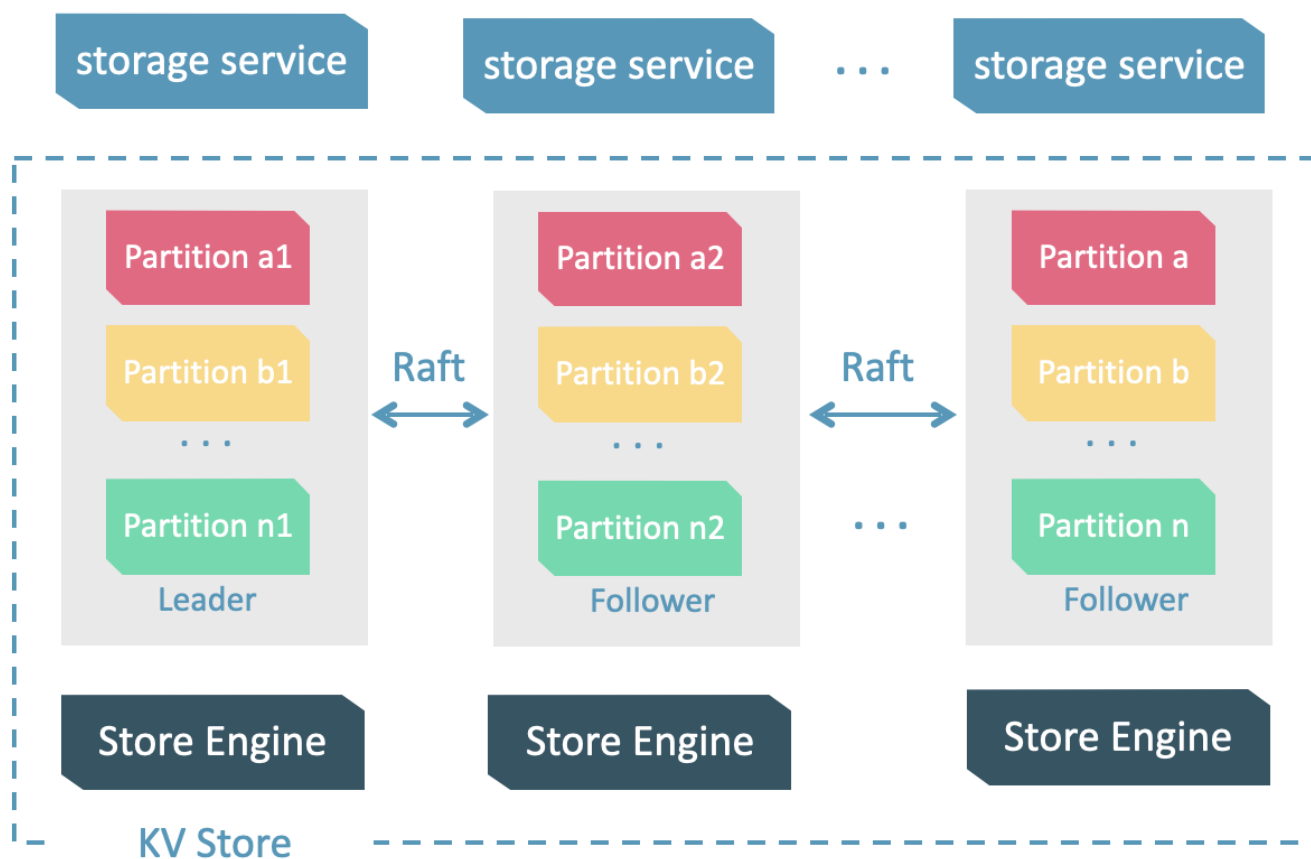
storage service
storage service
...
storage service

Partition a1
Partition b1
...
Partition n1
Leader

Raft

Partition a2
Partition b2
...
Partition n2
Follower

Raft

...

Partition a
Partition b
...
Partition n
Follower

Store Engine
Store Engine
Store Engine

KV Store